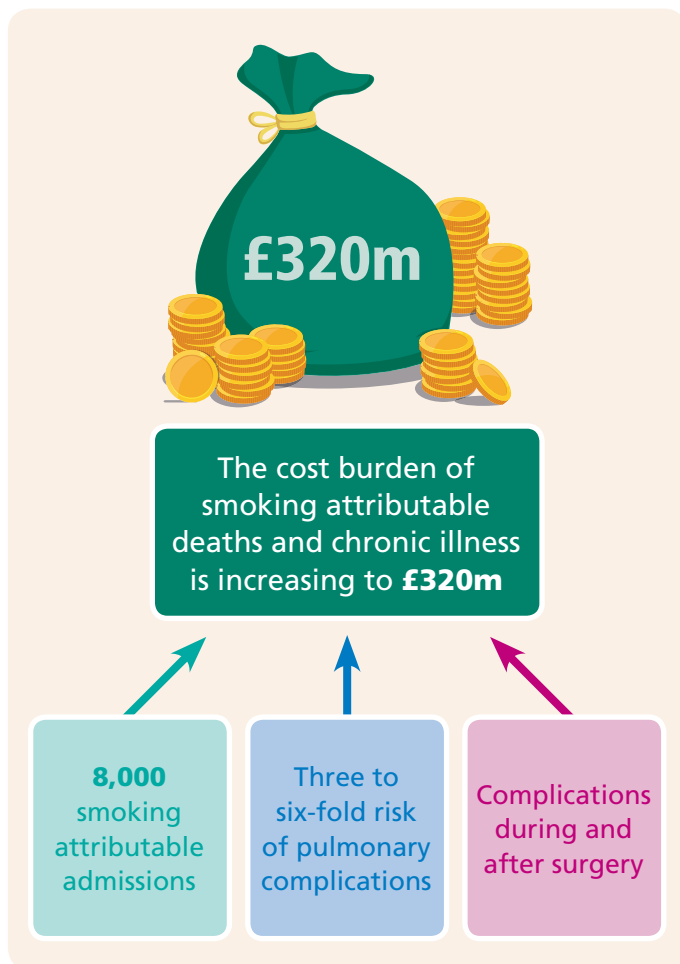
£320m

The cost burden of smoking attributable deaths and chronic illness is increasing to **£320m**

**8,000** smoking attributable admissions

Three to six-fold risk of pulmonary complications

Complications during and after surgery